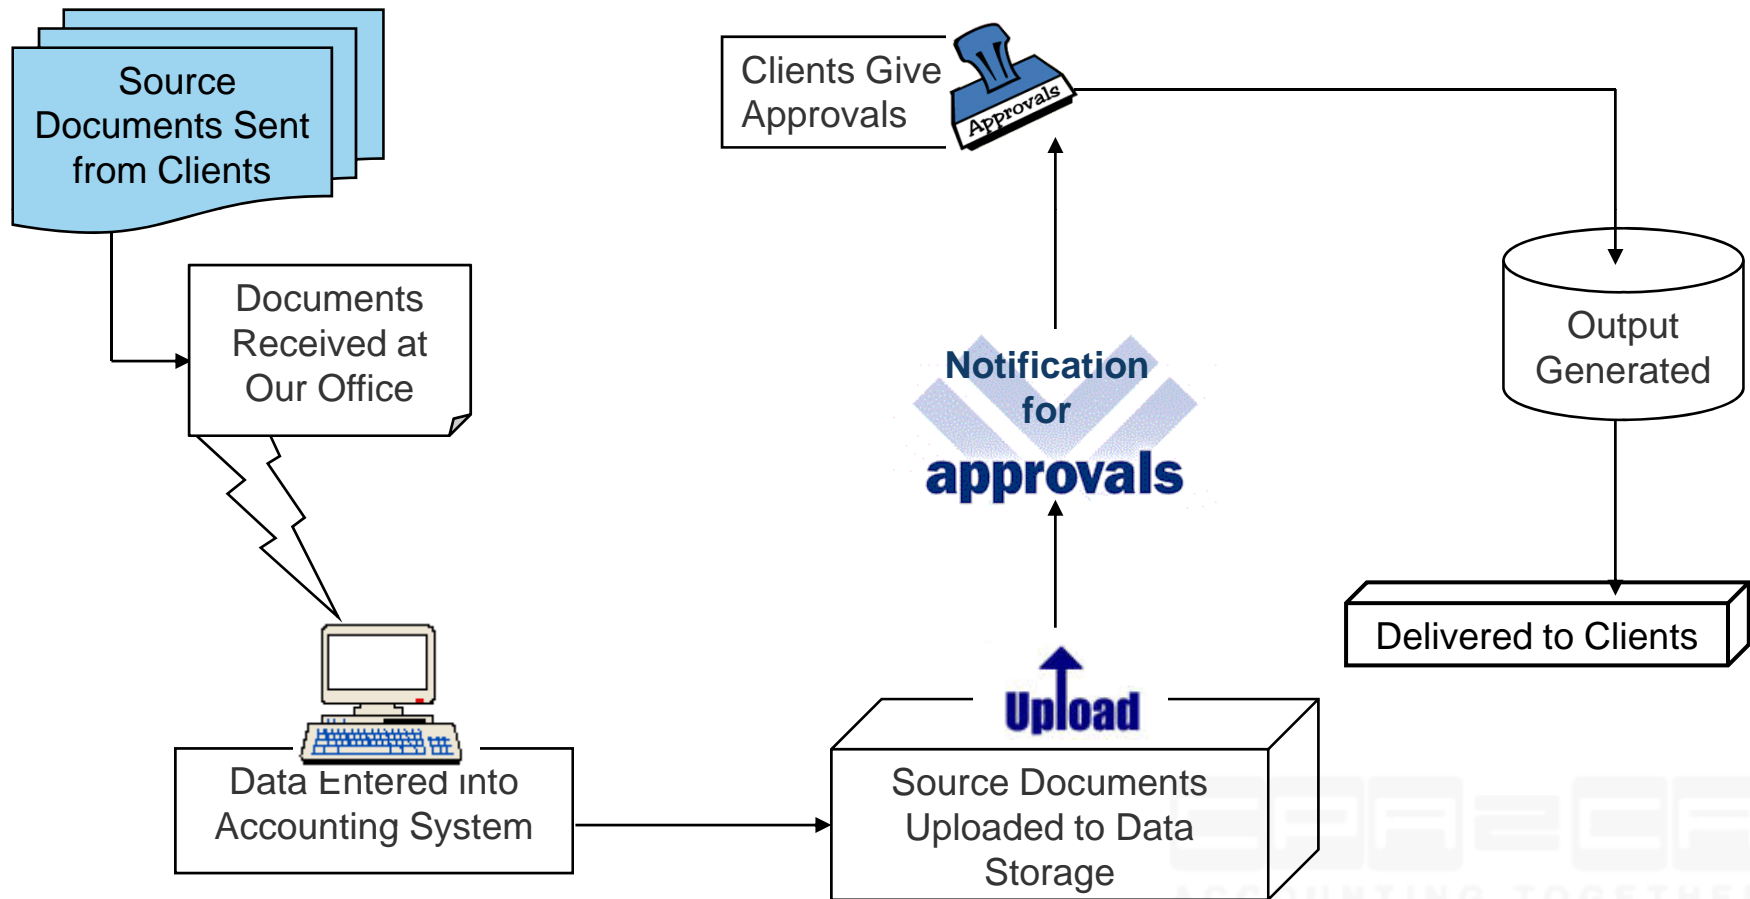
Source Documents Sent from Clients

Documents Received at Our Office

Data Entered into Accounting System

Source Documents Uploaded to Data Storage

Upload

Notification for approvals

Clients Give Approvals

Approvals

Output Generated

Delivered to Clients